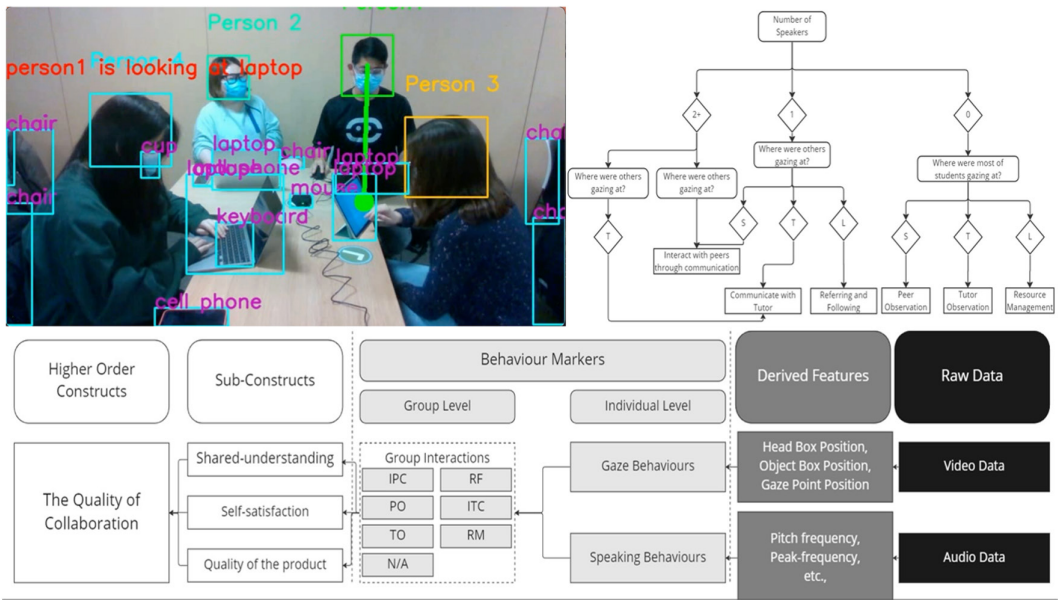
Person 2

Person 4

person1 is looking at laptop

Person 3

chair

cup

laptop

laptop

cell phone

chair

laptop

mouse

keyboard

chair

chair

chair

cell phone

Number of Speakers

2+

1

0

Where were others gazing at?

Where were others gazing at?

Where were others gazing at?

Where were most of students gazing at?

T

Interact with peers through communication

S

T

L

S

T

L

Communicate with Tutor

Referring and Following

Peer Observation

Tutor Observation

Resource Management

Higher Order Constructs

Sub-Constructs

Behaviour Markers

Group Level

Individual Level

Derived Features

Raw Data

The Quality of Collaboration

Shared-understanding

Self-satisfaction

Quality of the product

Group Interactions

| IPC | RF |
|---|---|
| PO | ITC |
| TO | RM |
| N/A | |

Gaze Behaviours

Speaking Behaviours

Head Box Position, Object Box Position, Gaze Point Position

Pitch frequency, Peak-frequency, etc.,

Video Data

Audio Data